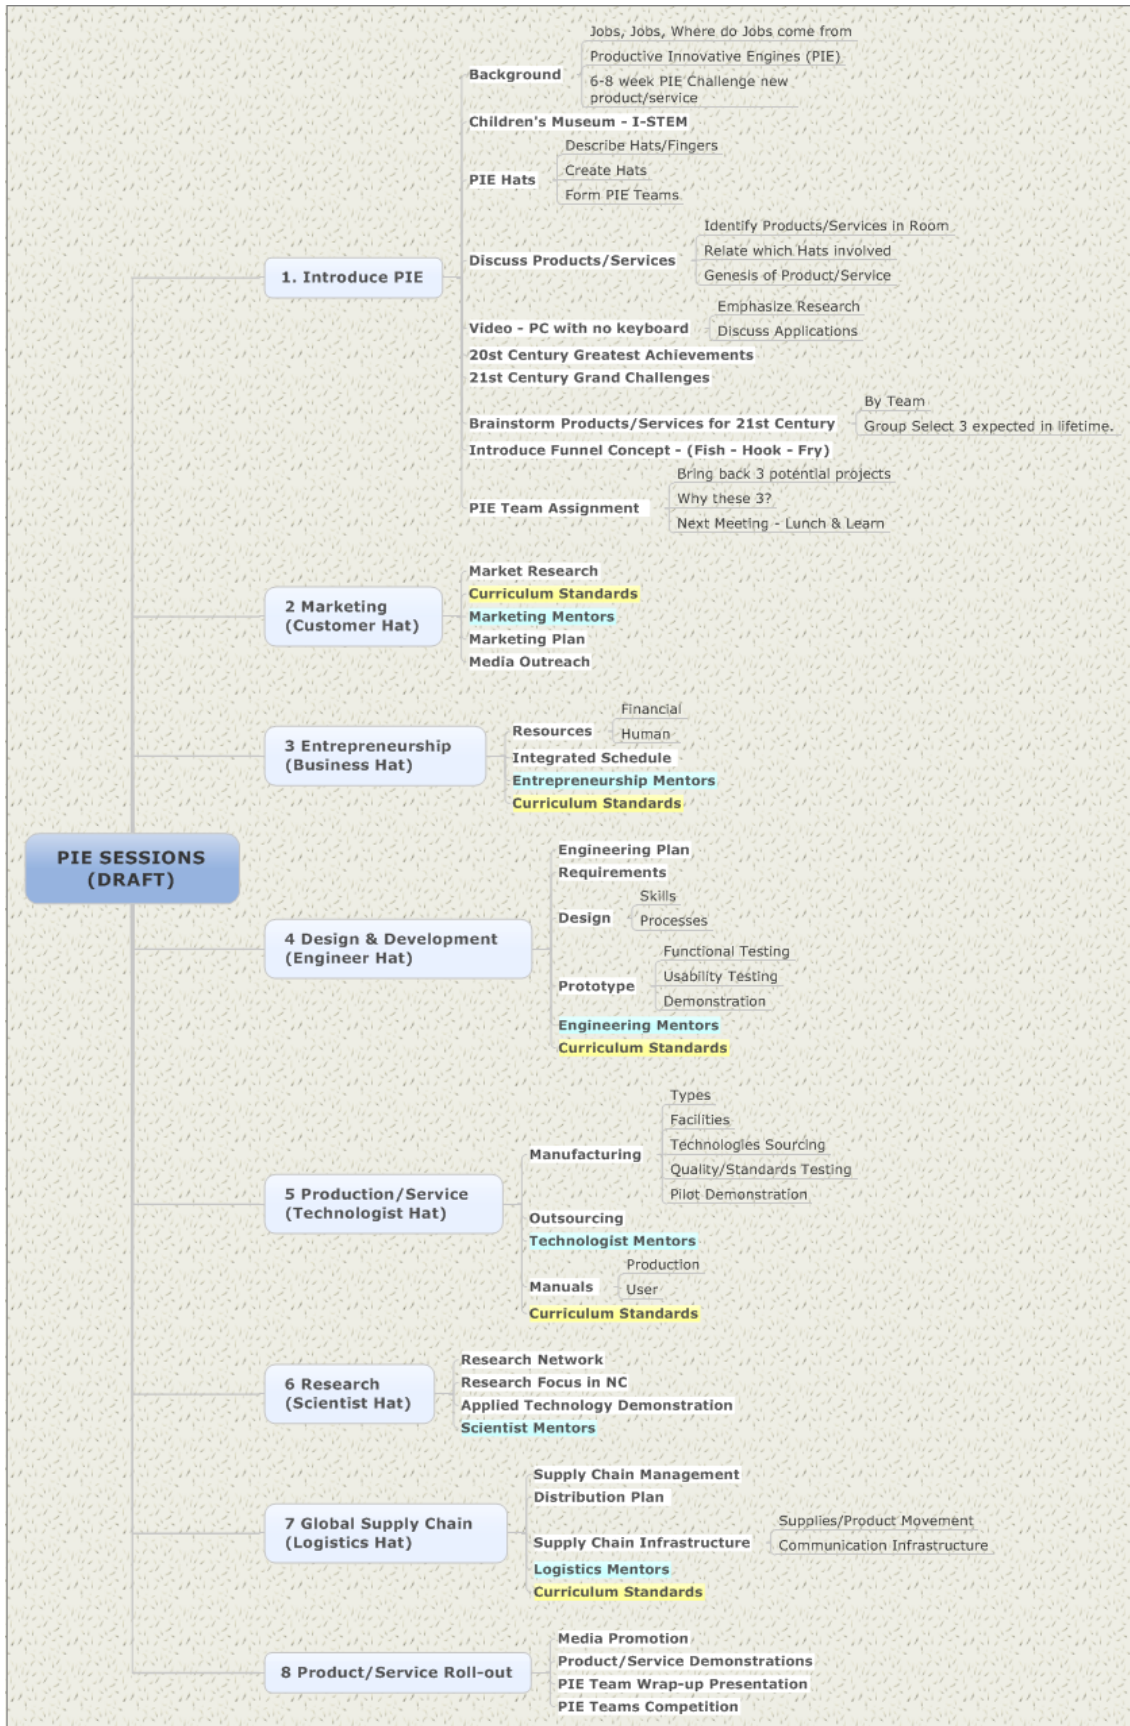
PIE SESSIONS (DRAFT)

1. Introduce PIE

Background
Jobs, Jobs, Where do Jobs come from
Productive Innovative Engines (PIE)
6-8 week PIE Challenge new product/service

Children's Museum - I-STEM

PIE Hats
Describe Hats/Fingers
Create Hats
Form PIE Teams

Discuss Products/Services
Identify Products/Services in Room
Relate which Hats involved
Genesis of Product/Service

Video - PC with no keyboard
Emphasize Research
Discuss Applications

20st Century Greatest Achievements
21st Century Grand Challenges

Brainstorm Products/Services for 21st Century
By Team
Group Select 3 expected in lifetime.

Introduce Funnel Concept - (Fish - Hook - Fry)

PIE Team Assignment
Bring back 3 potential projects
Why these 3?
Next Meeting - Lunch & Learn

2 Marketing (Customer Hat)
Market Research
Curriculum Standards
Marketing Mentors
Marketing Plan
Media Outreach

3 Entrepreneurship (Business Hat)
Resources
Financial
Human
Integrated Schedule
Entrepreneurship Mentors
Curriculum Standards

4 Design & Development (Engineer Hat)
Engineering Plan
Requirements
Design
Skills
Processes
Prototype
Functional Testing
Usability Testing
Demonstration
Engineering Mentors
Curriculum Standards

5 Production/Service (Technologist Hat)
Manufacturing
Types
Facilities
Technologies Sourcing
Quality/Standards Testing
Pilot Demonstration
Outsourcing
Technologist Mentors
Manuals
Production
User
Curriculum Standards

6 Research (Scientist Hat)
Research Network
Research Focus in NC
Applied Technology Demonstration
Scientist Mentors

7 Global Supply Chain (Logistics Hat)
Supply Chain Management
Distribution Plan
Supply Chain Infrastructure
Supplies/Product Movement
Communication Infrastructure
Logistics Mentors
Curriculum Standards

8 Product/Service Roll-out
Media Promotion
Product/Service Demonstrations
PIE Team Wrap-up Presentation
PIE Teams Competition